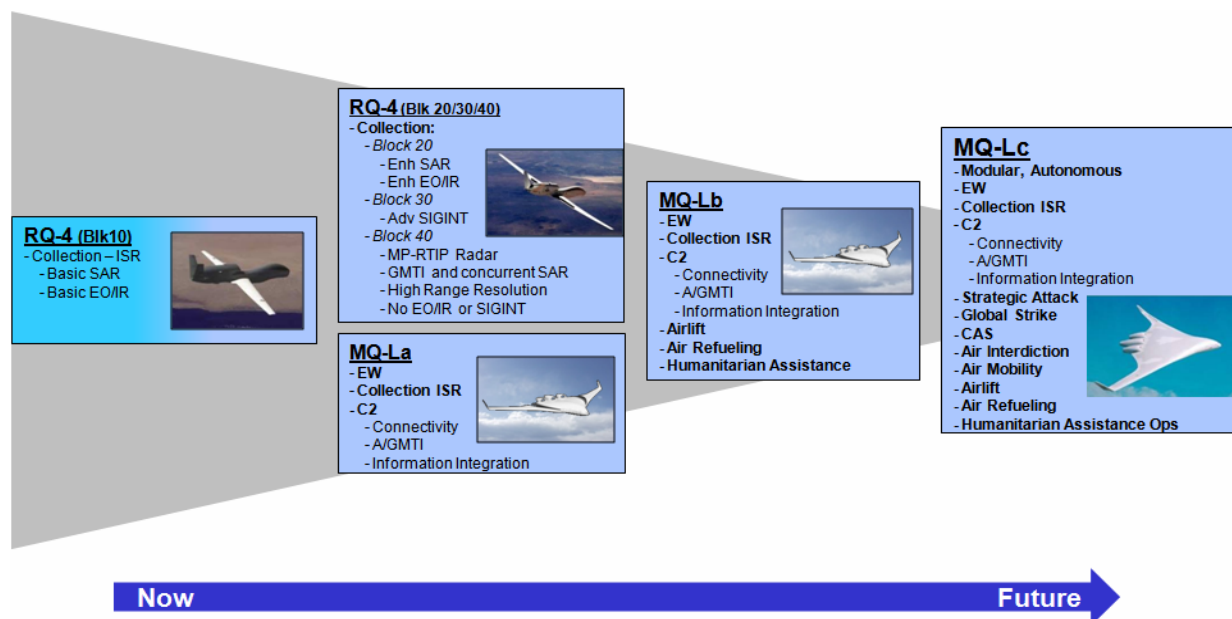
RQ-4 (Blk10)
- Collection – ISR
- Basic SAR
- Basic EO/IR

RQ-4 (Blk 20/30/40)
- Collection:
- Block 20
- Enh SAR
- Enh EO/IR
- Block 30
- Adv SIGINT
- Block 40
- MP-RTIP Radar
- GMTI and concurrent SAR
- High Range Resolution
- No EO/IR or SIGINT

MQ-La
- EW
- Collection ISR
- C2
- Connectivity
- A/GMTI
- Information Integration

MQ-Lb
- EW
- Collection ISR
- C2
- Connectivity
- A/GMTI
- Information Integration
- Airlift
- Air Refueling
- Humanitarian Assistance

MQ-Lc
- Modular, Autonomous
- EW
- Collection ISR
- C2
- Connectivity
- A/GMTI
- Information Integration
- Strategic Attack
- Global Strike
- CAS
- Air Interdiction
- Air Mobility
- Airlift
- Air Refueling
- Humanitarian Assistance Ops

Now

Future